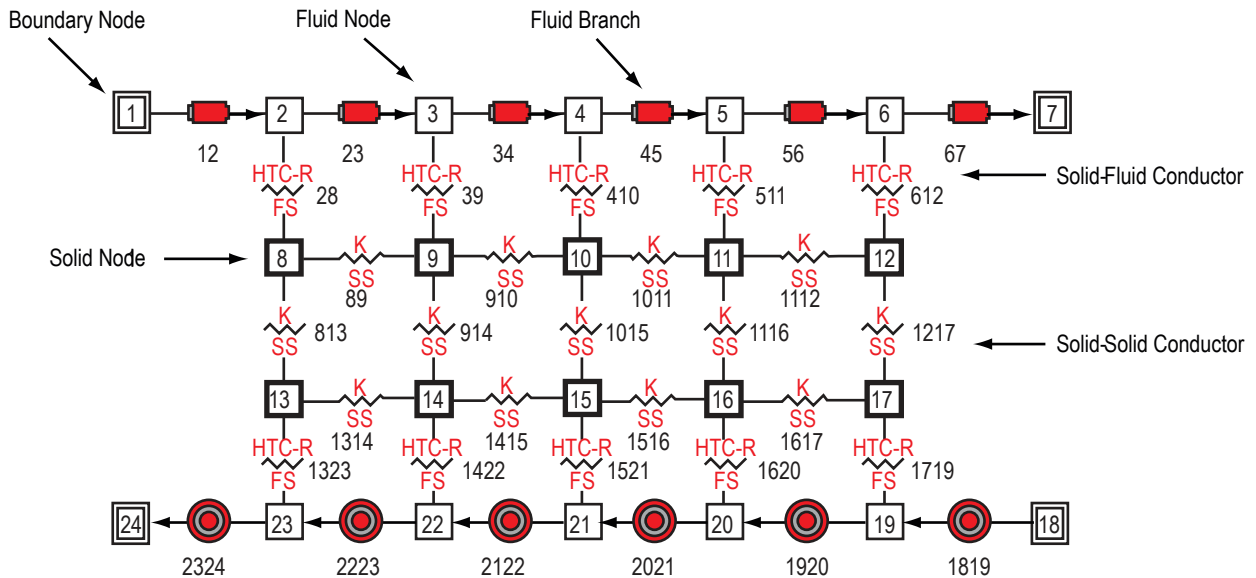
Boundary Node

Fluid Node

Fluid Branch

1 2 3 4 5 6 7

12 23 34 45 56 67

HTC-R FS 28
HTC-R FS 39
HTC-R FS 410
HTC-R FS 511
HTC-R FS 612

Solid-Fluid Conductor

Solid Node

8 9 10 11 12

K SS 89
K SS 910
K SS 1011
K SS 1112

K SS 813
K SS 914
K SS 1015
K SS 1116
K SS 1217

Solid-Solid Conductor

13 14 15 16 17

K SS 1314
K SS 1415
K SS 1516
K SS 1617

HTC-R FS 1323
HTC-R FS 1422
HTC-R FS 1521
HTC-R FS 1620
HTC-R FS 1719

24 23 22 21 20 19 18

2324 2223 2122 2021 1920 1819